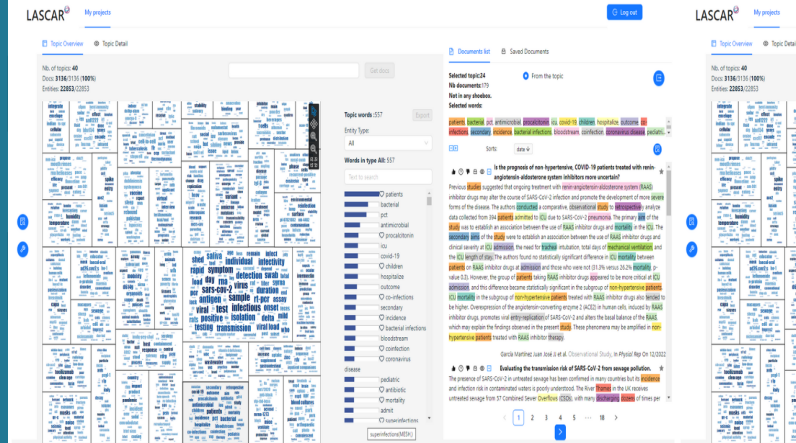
LASCAR My projects

Log out

LASCAR My projects

Topic Overview Topic Detail

Nb. of topics: 40
Docs: 3136/3136 (100%)
Entities: 22853/22853

Get docs

Topic words: 557

Export

Entity Type:
All

Words in type All: 557

Text to search

patients
bacterial
pct
antimicrobial
procalcitonin
icu
covid-19
children
hospitalize
outcome
co-infections
secondary
incidence
bacterial infections
bloodstream
coinfection
coronavirus
disease
pediatric
antibiotic
mortality
admit
superinfections

superinfections [MESH]

shed saliva individual infectivity rapid symptom duration sars-cov-2 antigen virus positive test testing isolation transmission sample infectious

Documents list Saved Documents

Selected topic:24
Nb documents:179
Not in any shoebox.
Selected words:

From the topic

patients bacterial pct antimicrobial procalcitonin icu covid-19 children hospitalize outcome co-infections secondary incidence bacterial infections bloodstream coinfection coronavirus disease pediatric

Sorts: date

Is the prognosis of non-hypertensive, COVID-19 patients treated with renin-angiotensin-aldosterone system inhibitors more uncertain?

Previous studies suggested that ongoing treatment with renin-angiotensin-aldosterone system (RAAS) inhibitor drugs may alter the course of SARS-CoV-2 infection and promote the development of more severe forms of the disease. The authors conducted a comparative, observational study to retrospectively analyze data collected from 394 patients admitted to ICU due to SARS-CoV-2 pneumonia. The primary aim of the study was to establish an association between the use of RAAS inhibitor drugs and mortality in the ICU. The secondary aims of the study were to establish an association between the use of RAAS inhibitor drugs and clinical severity at ICU admission, the need for trachea intubation, total days of mechanical ventilation, and the ICU length of stay. The authors found no statistically significant difference in ICU mortality between patients on RAAS inhibitor drugs at admission and those who were not (31.3% versus 26.2% mortality; p-value 0.3). However, the group of patients taking RAAS inhibitor drugs appeared to be more critical at ICU admission, and this difference became statistically significant in the subgroup of non-hypertensive patients. ICU mortality in the subgroup of non-hypertensive patients treated with RAAS inhibitor drugs also tended to be higher. Overexpression of the angiotensin-converting enzyme 2 (ACE2) in human cells, induced by RAAS inhibitor drugs, promotes viral entry replication of SARS-CoV-2 and alters the basal balance of the RAAS which may explain the findings observed in the present study. These phenomena may be amplified in non-hypertensive patients treated with RAAS inhibitor therapy.

García Martínez Juan José J. et al. Observational Study, In Physiol Rep On 12/2022

Evaluating the transmission risk of SARS-CoV-2 from sewage pollution.

The presence of SARS-CoV-2 in untreated sewage has been confirmed in many countries but its incidence and infection risk in contaminated waters is poorly understood. The River Thames in the UK receives untreated sewage from 57 Combined Sewer Overflows (CSOs), with many discharging dozens of times per

1 2 3 4 5 ... 18 >

Topic Overview Topic Detail

Nb. of topics: 40
Docs: 3136/3136 (100%)
Entities: 22853/22853